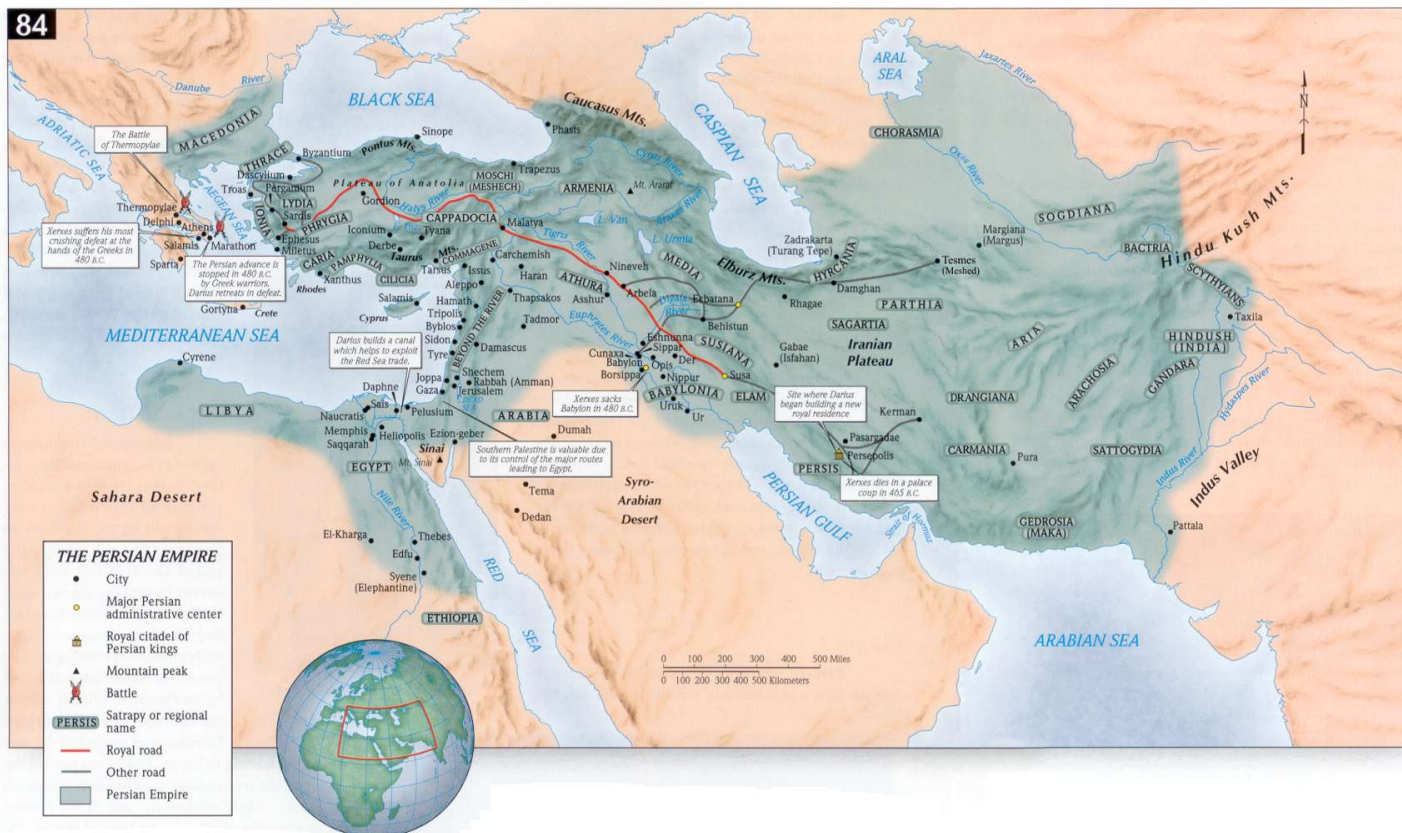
84

BLACK SEA

CASPIAN SEA

ARAL SEA

Danube River

Jaxartes River

Oxus River

N

ADRIATIC SEA

AEGEAN SEA

MACEDONIA

THRACE

Byzantium

Pontus Mts.

Sinope

Phasis

Caucasus Mts.

Cyrus River

Araxes River

CHORASMIA

The Battle of Thermopylae

Thermopylae

Delphi

Athens

Marathon

Salamis

Sparta

Xerxes suffers his most crushing defeat at the hands of the Greeks in 480 B.C.

The Persian advance is stopped in 480 B.C. by Greek warriors. Darius retreats in defeat.

Troas

Dascylium

Pergamum

LYDIA

IONIA

Sardis

Ephesus

Miletus

PHRYGIA

CARIA

PAMPHYLIA

Rhodes

Xanthus

Crete

Gortyna

Plateau of Anatolia

Gordion

Halys River

MOSCHI (MESHECH)

Trapezus

ARMENIA

Mt. Ararat

CAPPADOCIA

Malatya

L. Van

L. Urmia

Iconium

Derbe

Tyana

Taurus Mts.

COMMAGENE

CILICIA

Tarsus

Issus

Carchemish

Haran

Tigris River

Nineveh

MEDIA

Elburz Mts.

Zadrakarta (Turang Tepe)

HYRCANIA

Tesmes (Meshed)

Margiana (Margus)

SOGDIANA

BACTRIA

Hindu Kush Mts.

SCYTHIANS

Salamis

Cyprus

Aleppo

Hamath

Tripolis

Byblos

Sidon

Tyre

BEYOND THE RIVER

Thapsakos

Tadmor

Damascus

ATHURA

Asshur

Arbela

Ecbatana

Diyala River

Behistun

Rhagae

Damghan

PARTHIA

SAGARTIA

Taxila

MEDITERRANEAN SEA

Euphrates River

Eshnunna

Sippar

Der

Cunaxa

Babylon

Opis

Borsippa

Nippur

SUSIANA

Susa

Gabae (Isfahan)

Iranian Plateau

ARIA

HINDUSH (INDIA)

GANDARA

Hydaspes River

Cyrene

Darius builds a canal which helps to exploit the Red Sea trade.

Shechem

Rabbah (Amman)

Joppa

Gaza

Jerusalem

Xerxes sacks Babylon in 480 B.C.

BABYLONIA

Uruk

Ur

ELAM

Site where Darius began building a new royal residence

ARACHOSIA

DRANGIANA

LIBYA

Daphne

Sais

Naucratis

Pelusium

Memphis

Heliopolis

Saqqarah

ARABIA

Dumah

Ezion-geber

Sinai

Mt. Sinai

EGYPT

Southern Palestine is valuable due to its control of the major routes leading to Egypt.

Kerman

Pasargadae

Persepolis

PERSIS

CARMANIA

Pura

SATTOGYDIA

Indus River

Indus Valley

Sahara Desert

Tema

Dedan

Syro-Arabian Desert

PERSIAN GULF

Strait of Hormuz

Xerxes dies in a palace coup in 465 B.C.

GEDROSIA (MAKA)

Pattala

Nile River

El-Kharga

Thebes

Edfu

Syene (Elephantine)

RED SEA

ETHIOPIA

ARABIAN SEA

0 100 200 300 400 500 Miles

0 100 200 300 400 500 Kilometers

THE PERSIAN EMPIRE

City

Major Persian administrative center

Royal citadel of Persian kings

Mountain peak

Battle

PERSIS Satrapy or regional name

Royal road

Other road

Persian Empire